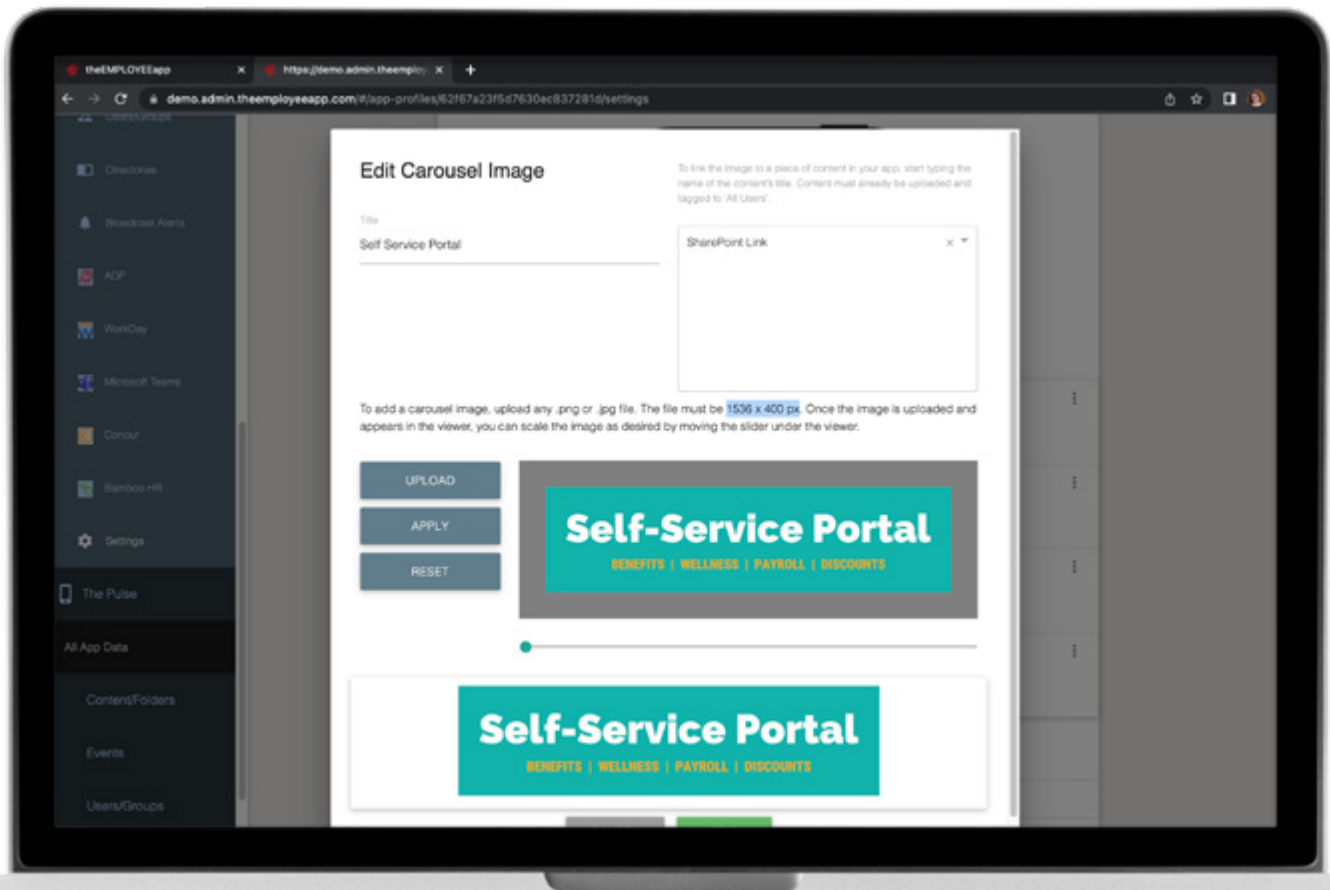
theEMPLOYEEapp ×
https://demo.admin.theemploy ×
+

demo.admin.theemployeeapp.com/#/app-profiles/62f67a23f5d7630ec837281d/settings

Users/Groups
Directories
Broadcast Alerts
ADP
WorkDay
Microsoft Teams
Concur
Bamboo HR
Settings
The Pulse
All App Data
Content/Folders
Events
Users/Groups

Edit Carousel Image

To link the image to a piece of content in your app, start typing the name of the content's title. Content must already be uploaded and tagged to 'All Users'.

Title
Self Service Portal

SharePoint Link

To add a carousel image, upload any .png or .jpg file. The file must be 1536 x 400 px. Once the image is uploaded and appears in the viewer, you can scale the image as desired by moving the slider under the viewer.

UPLOAD
APPLY
RESET

Self-Service Portal
BENEFITS | WELLNESS | PAYROLL | DISCOUNTS

Self-Service Portal
BENEFITS | WELLNESS | PAYROLL | DISCOUNTS